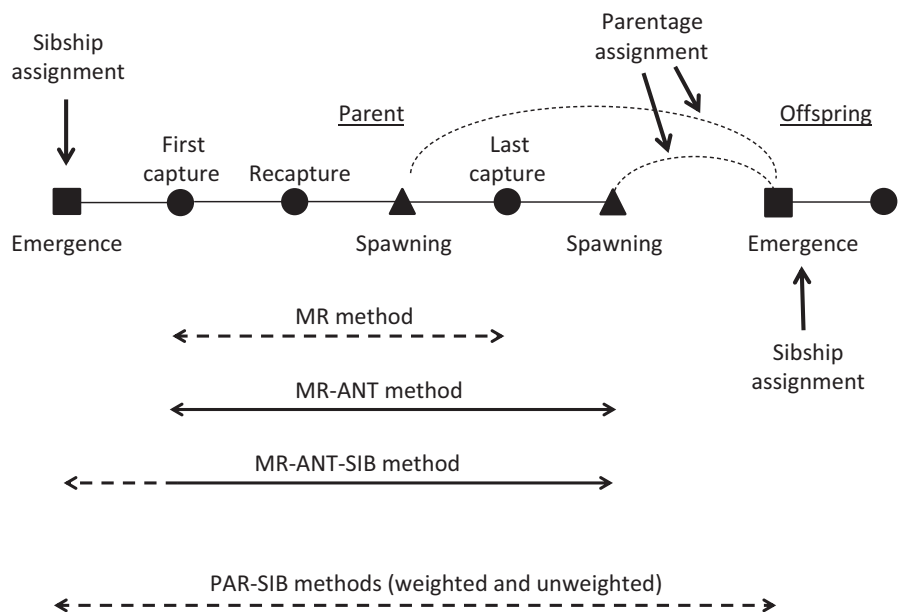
Sibship assignment

Parentage assignment

Parent

Offspring

First capture

Recapture

Last capture

Emergence

Spawning

Spawning

Emergence

MR method

Sibship assignment

MR-ANT method

MR-ANT-SIB method

PAR-SIB methods (weighted and unweighted)